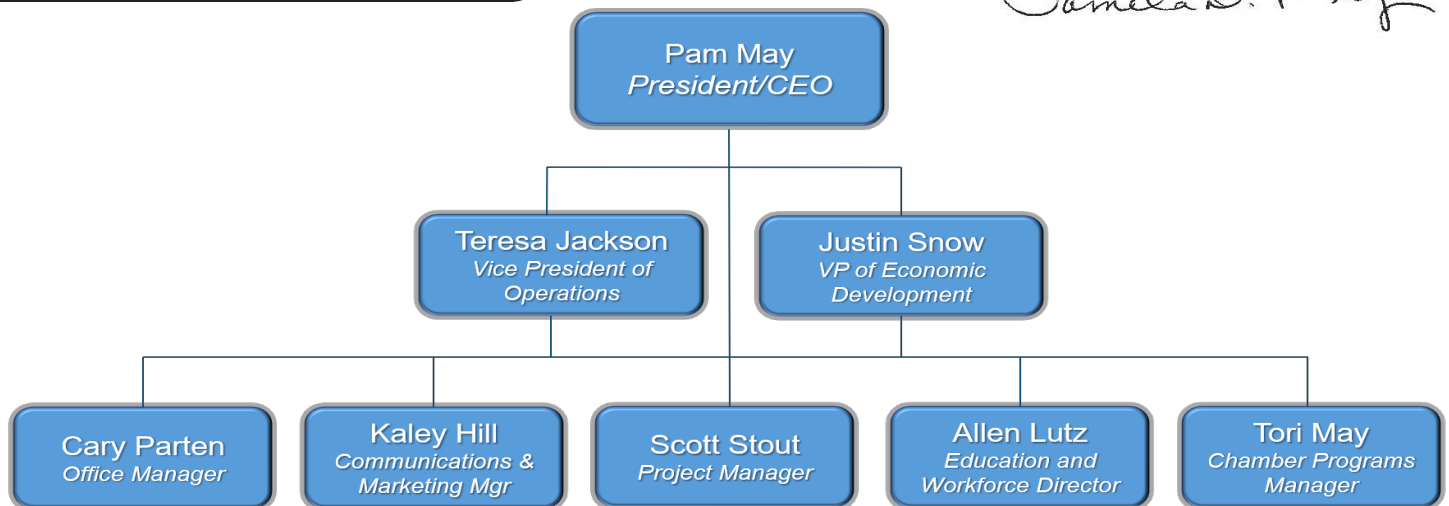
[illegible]

Pam May
President/CEO

Teresa Jackson
Vice President of Operations

Justin Snow
VP of Economic Development

Cary Parten
Office Manager

Kaley Hill
Communications & Marketing Mgr

Scott Stout
Project Manager

Allen Lutz
Education and Workforce Director

Tori May
Chamber Programs Manager